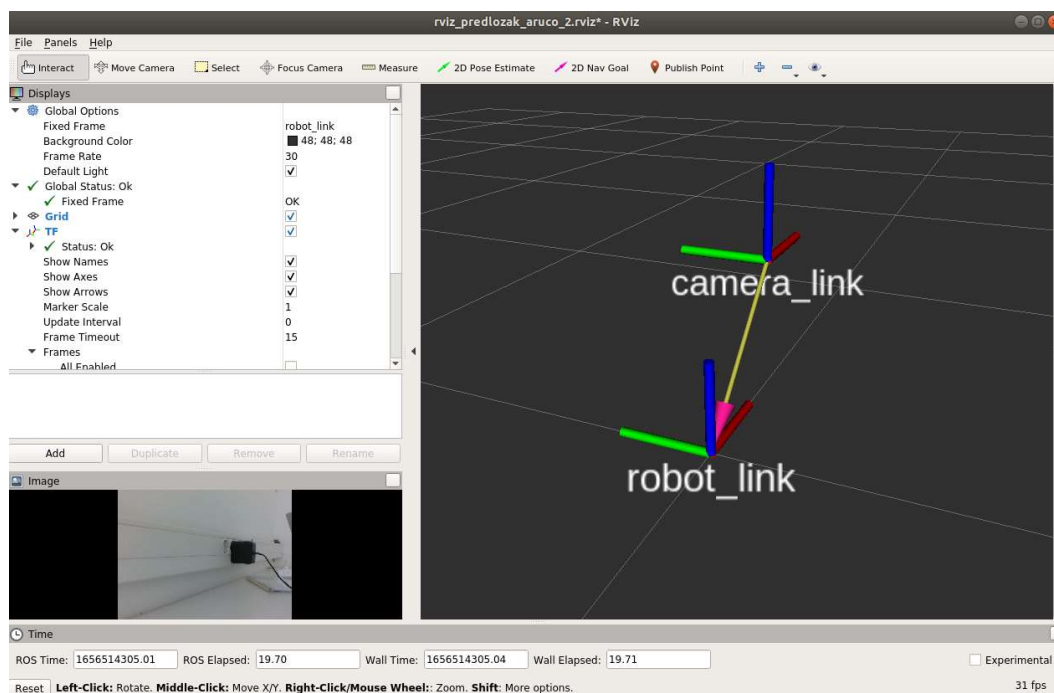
rviz_predlozak_aruco_2.rviz* - RViz

File Panels Help

Interact Move Camera Select Focus Camera Measure 2D Pose Estimate 2D Nav Goal Publish Point

Displays

| | |
|---|---|
| Global Options | |
| Fixed Frame | robot_link |
| Background Color | 48; 48; 48 |
| Frame Rate | 30 |
| Default Light | ✓ |
| ✓ Global Status: Ok | |
| ✓ Fixed Frame | OK |
| Grid | ✓ |
| TF | ✓ |
| ✓ Status: Ok | |
| Show Names | ✓ |
| Show Axes | ✓ |
| Show Arrows | ✓ |
| Marker Scale | 1 |
| Update Interval | 0 |
| Frame Timeout | 15 |
| Frames | |
| All Enabled | |

Add Duplicate Remove Rename

Image

camera_link

robot_link

Time

ROS Time: 1656514305.01 ROS Elapsed: 19.70 Wall Time: 1656514305.04 Wall Elapsed: 19.71 Experimental

Reset Left-Click: Rotate. Middle-Click: Move X/Y. Right-Click/Mouse Wheel:: Zoom. Shift: More options. 31 fps